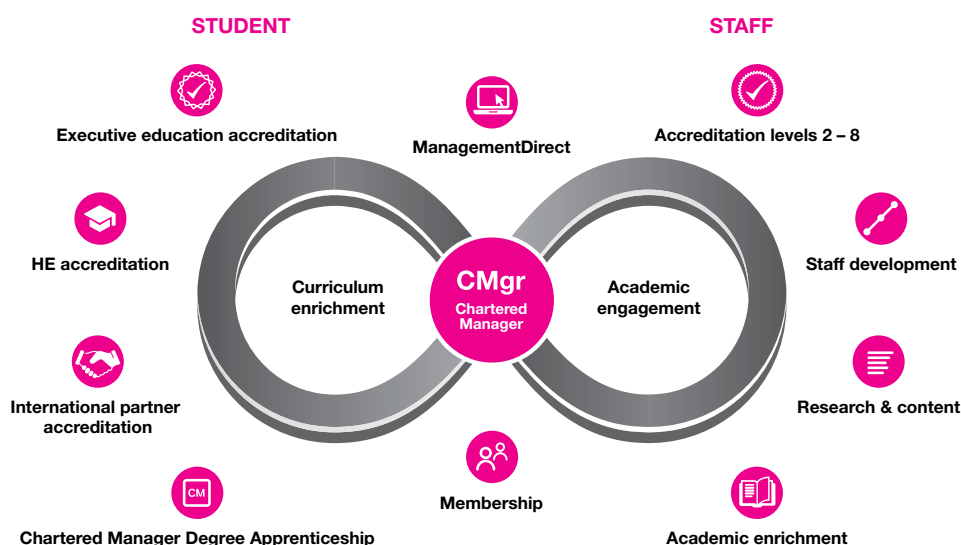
STUDENT

STAFF

Executive education accreditation

ManagementDirect

Accreditation levels 2 – 8

HE accreditation

Curriculum enrichment

CMgr
Chartered Manager

Academic engagement

Staff development

International partner accreditation

Research & content

CM

Membership

Chartered Manager Degree Apprenticeship

Academic enrichment